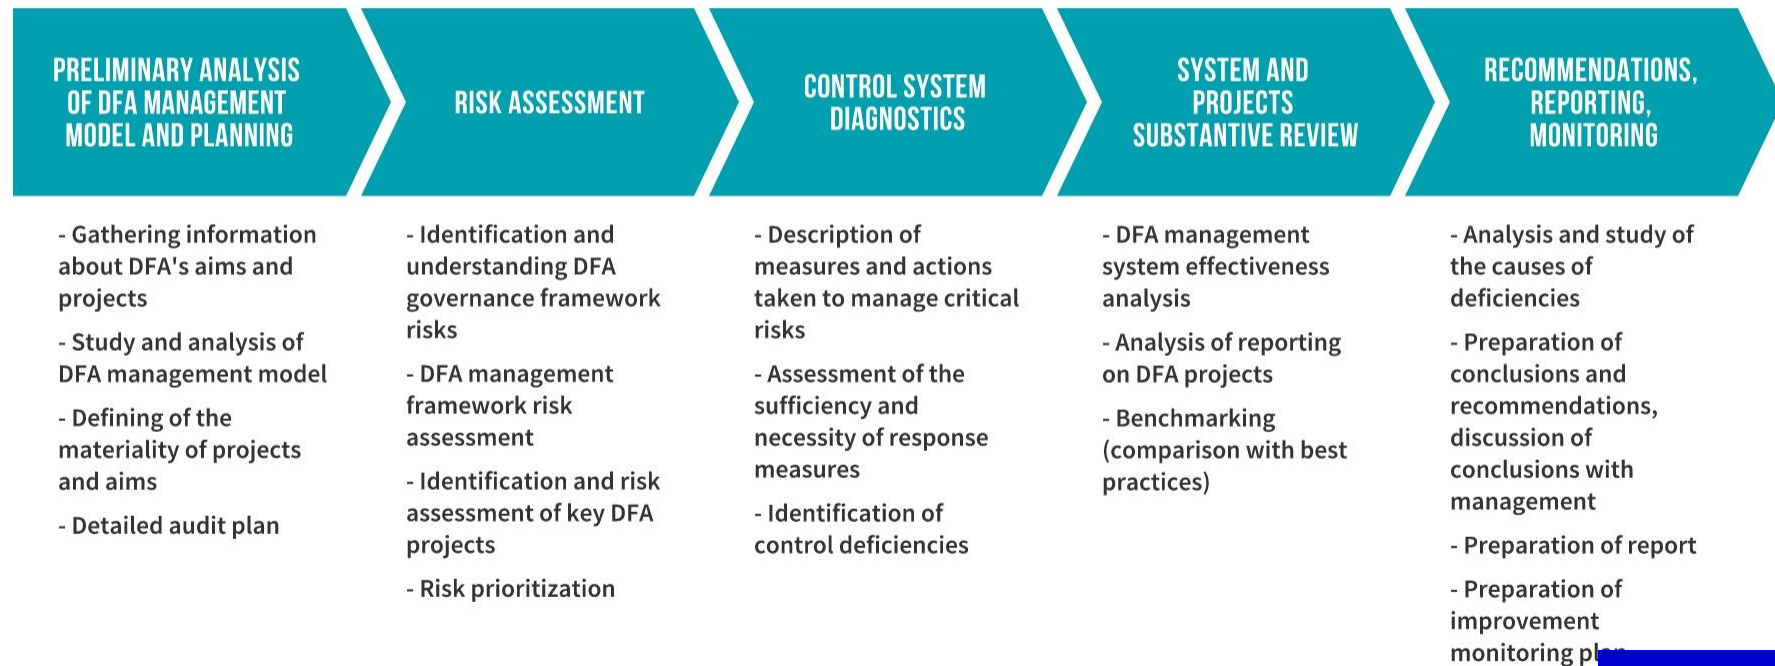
PRELIMINARY ANALYSIS OF DFA MANAGEMENT MODEL AND PLANNING

- Gathering information about DFA's aims and projects

- Study and analysis of DFA management model

- Defining of the materiality of projects and aims

- Detailed audit plan

RISK ASSESSMENT

- Identification and understanding DFA governance framework risks

- DFA management framework risk assessment

- Identification and risk assessment of key DFA projects

- Risk prioritization

CONTROL SYSTEM DIAGNOSTICS

- Description of measures and actions taken to manage critical risks

- Assessment of the sufficiency and necessity of response measures

- Identification of control deficiencies

SYSTEM AND PROJECTS SUBSTANTIVE REVIEW

- DFA management system effectiveness analysis

- Analysis of reporting on DFA projects

- Benchmarking (comparison with best practices)

RECOMMENDATIONS, REPORTING, MONITORING

- Analysis and study of the causes of deficiencies

- Preparation of conclusions and recommendations, discussion of conclusions with management

- Preparation of report

- Preparation of improvement monitoring pl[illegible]